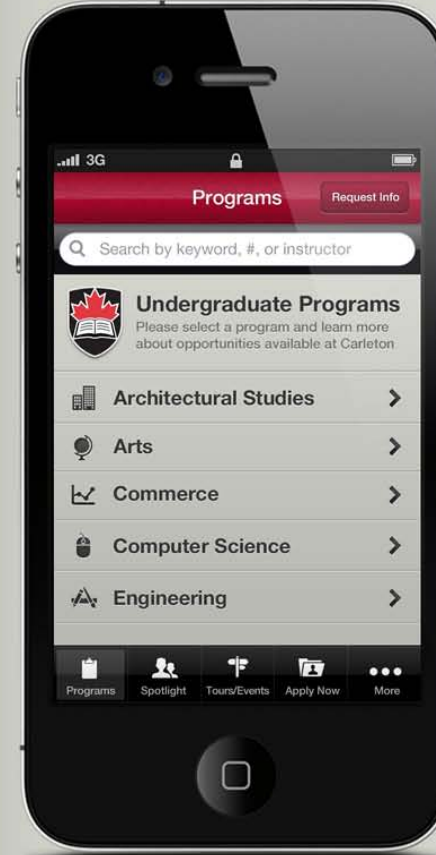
3G

Programs

Request Info

Search by keyword, #, or instructor

Undergraduate Programs
Please select a program and learn more about opportunities available at Carleton

Architectural Studies

Arts

Commerce

Computer Science

Engineering

Programs
Spotlight
Tours/Events
Apply Now
More